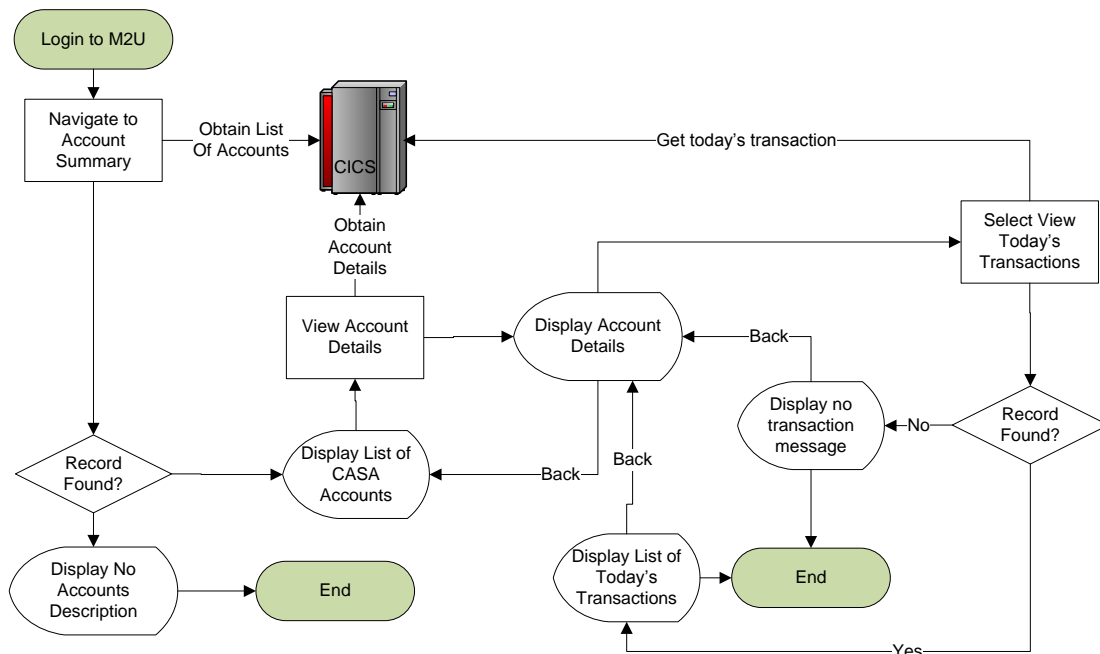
Login to M2U

Navigate to Account Summary

Obtain List Of Accounts

CICS

Get today's transaction

Obtain Account Details

Select View Today's Transactions

View Account Details

Display Account Details

Back

Display no transaction message

No

Record Found?

Record Found?

Display List of CASA Accounts

Back

Back

Display List of Today's Transactions

End

Display No Accounts Description

End

Yes